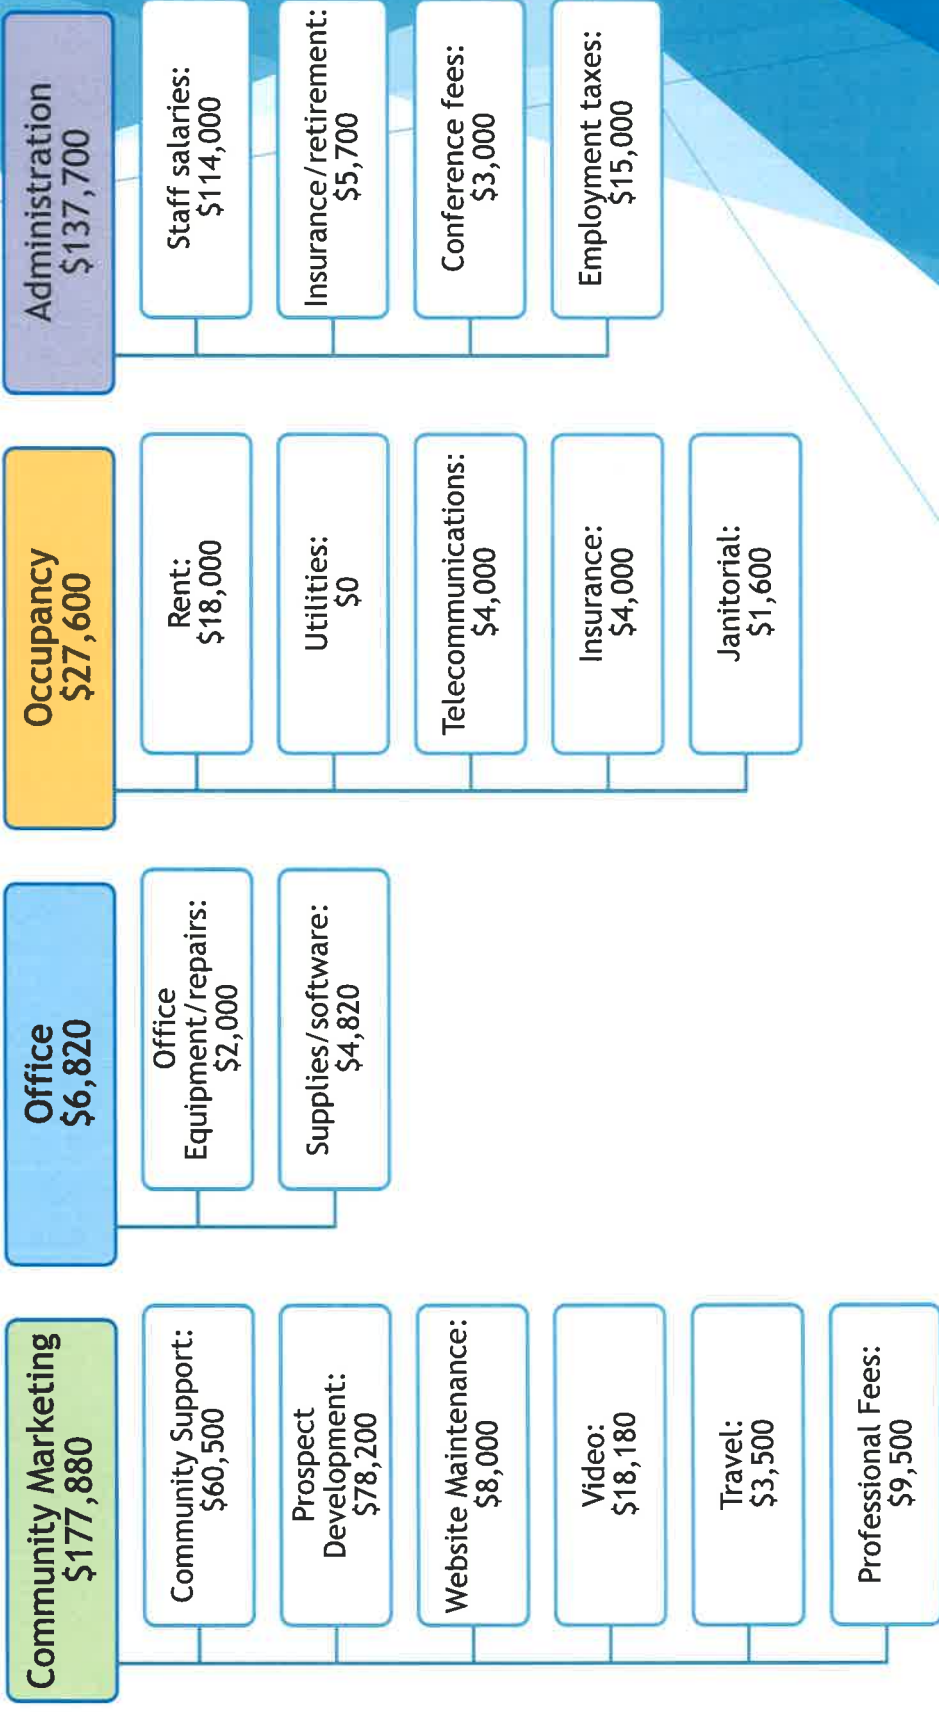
Administration
$137,700

Staff salaries:
$114,000

Insurance/retirement:
$5,700

Conference fees:
$3,000

Employment taxes:
$15,000

Occupancy
$27,600

Rent:
$18,000

Utilities:
$0

Telecommunications:
$4,000

Insurance:
$4,000

Janitorial:
$1,600

Office
$6,820

Office Equipment/repairs:
$2,000

Supplies/software:
$4,820

Community Marketing
$177,880

Community Support:
$60,500

Prospect Development:
$78,200

Website Maintenance:
$8,000

Video:
$18,180

Travel:
$3,500

Professional Fees:
$9,500